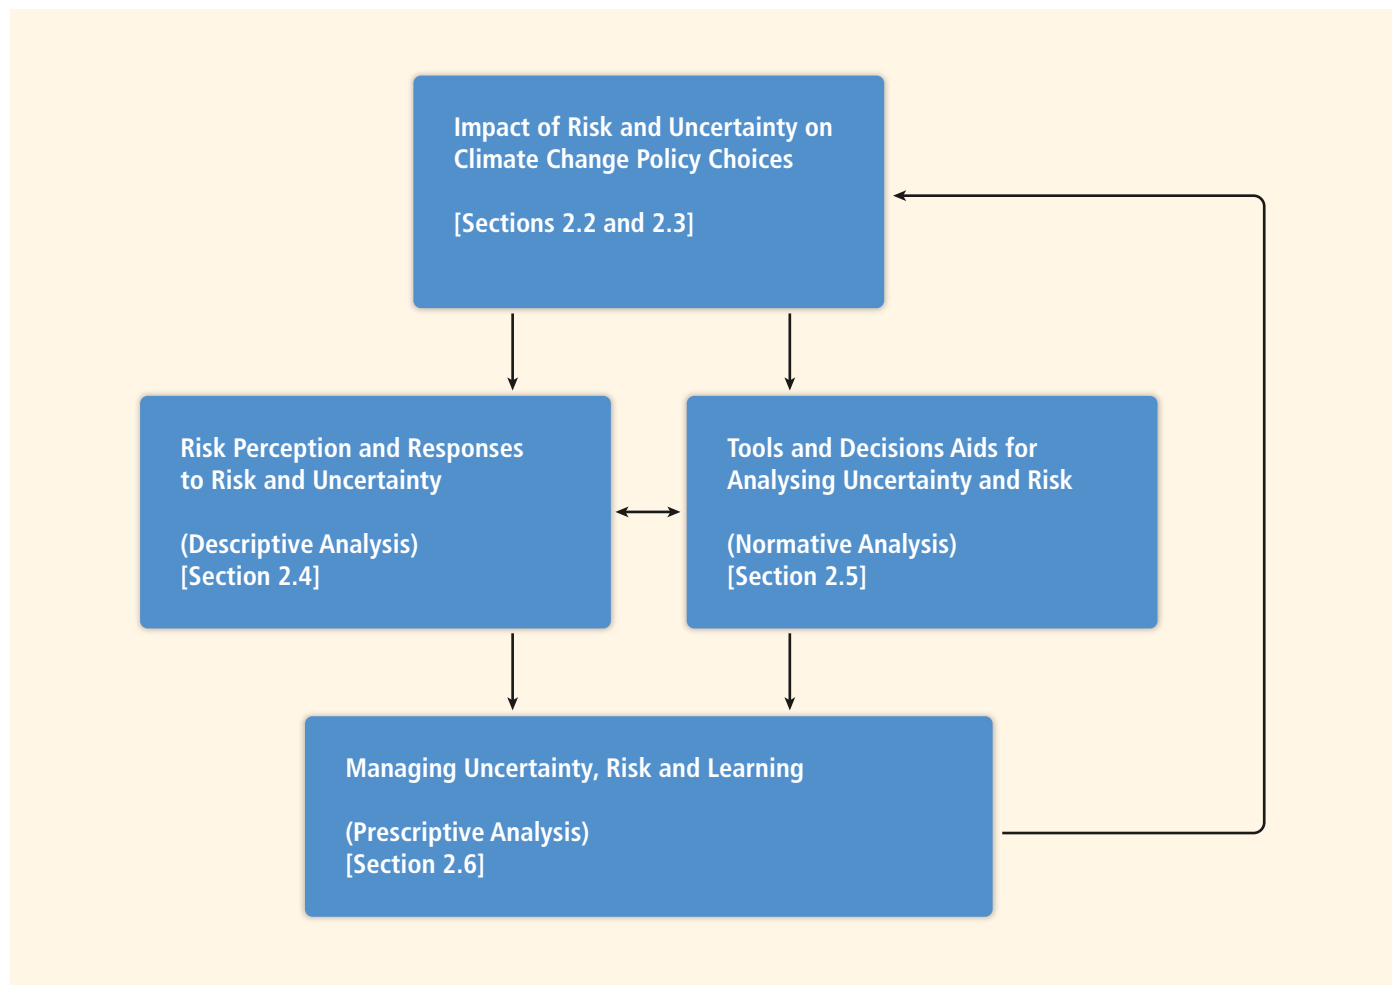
Impact of Risk and Uncertainty on Climate Change Policy Choices

[Sections 2.2 and 2.3]

Risk Perception and Responses to Risk and Uncertainty

(Descriptive Analysis)
[Section 2.4]

Tools and Decisions Aids for Analysing Uncertainty and Risk

(Normative Analysis)
[Section 2.5]

Managing Uncertainty, Risk and Learning

(Prescriptive Analysis)
[Section 2.6]